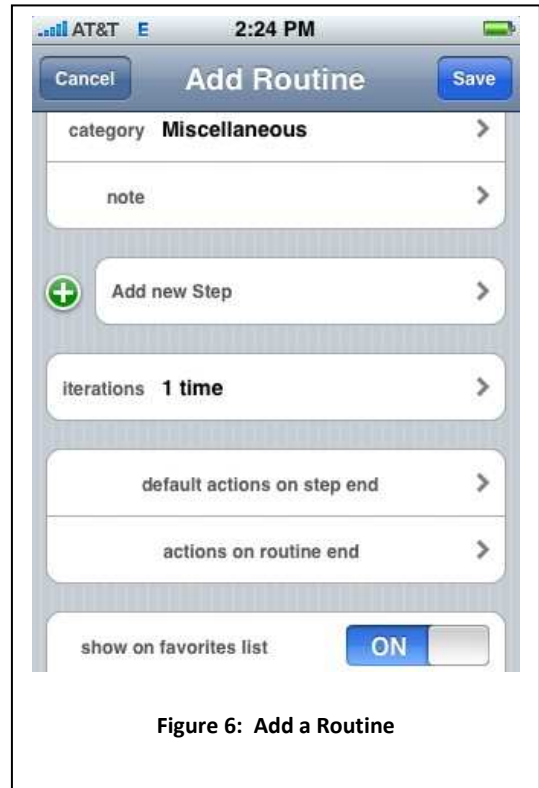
AT&T E 2:24 PM

Cancel Add Routine Save

category Miscellaneous

note

Add new Step

iterations 1 time

default actions on step end

actions on routine end

show on favorites list ON

Figure 6: Add a Routine